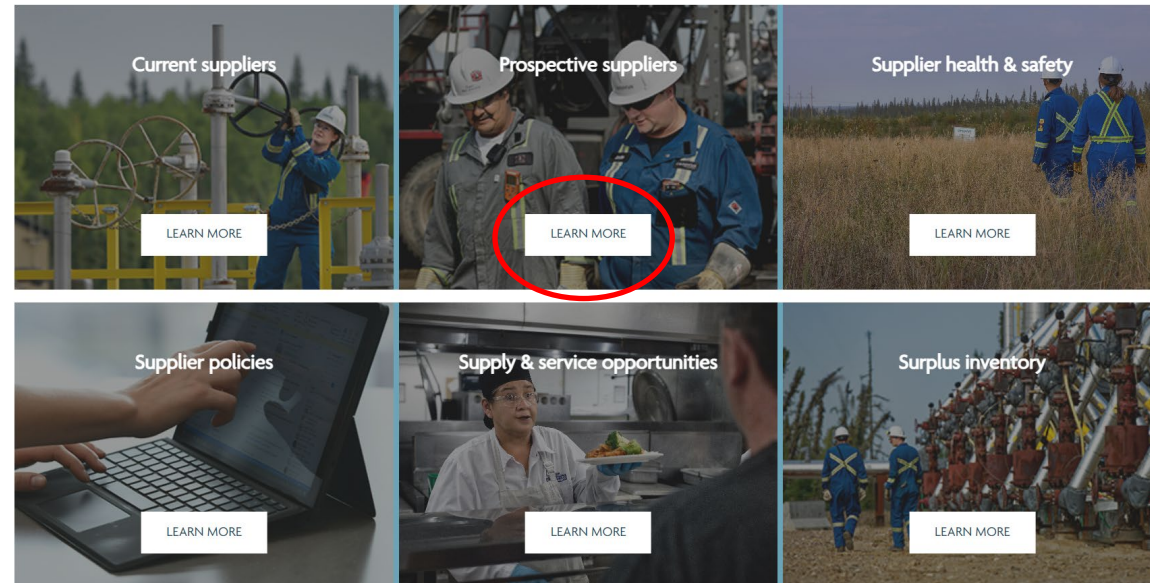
Current suppliers

LEARN MORE

Prospective suppliers

LEARN MORE

Supplier health & safety

LEARN MORE

Supplier policies

LEARN MORE

Supply & service opportunities

LEARN MORE

Surplus inventory

LEARN MORE